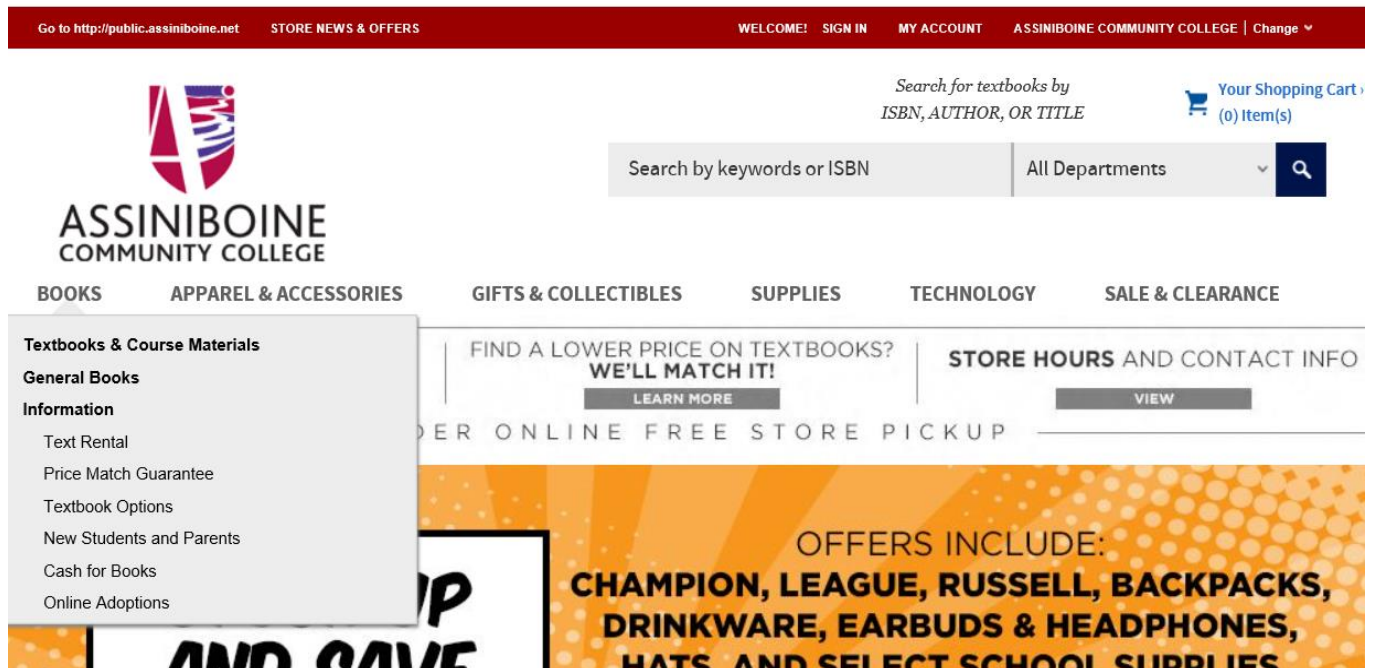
Go to http://public.assiniboine.net STORE NEWS & OFFERS

WELCOME! SIGN IN MY ACCOUNT ASSINIBOINE COMMUNITY COLLEGE | Change

ASSINIBOINE COMMUNITY COLLEGE

Search for textbooks by ISBN, AUTHOR, OR TITLE

Your Shopping Cart (0) Item(s)

Search by keywords or ISBN

All Departments

BOOKS APPAREL & ACCESSORIES GIFTS & COLLECTIBLES SUPPLIES TECHNOLOGY SALE & CLEARANCE

Textbooks & Course Materials
General Books
Information
Text Rental
Price Match Guarantee
Textbook Options
New Students and Parents
Cash for Books
Online Adoptions

FIND A LOWER PRICE ON TEXTBOOKS? WE'LL MATCH IT!
LEARN MORE

STORE HOURS AND CONTACT INFO
VIEW

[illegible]DER ONLINE FREE STORE PICKUP

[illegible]P AND SAVE

OFFERS INCLUDE:
CHAMPION, LEAGUE, RUSSELL, BACKPACKS, DRINKWARE, EARBUDS & HEADPHONES, HATS, AND SELECT SCHOOL SUPPLIES